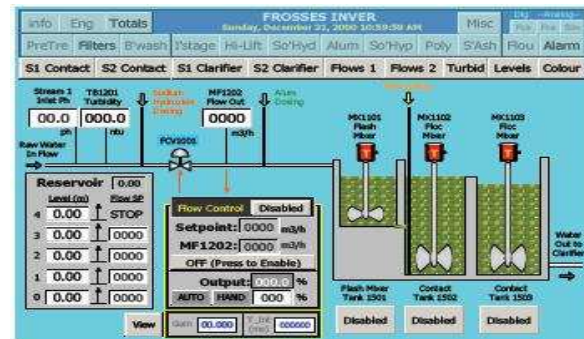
info Eng Totals
FROSSES INVER
Sunday, December 22, 2000 10:59:58 AM
Misc
PreTre Filters B'wash T'stage Hi-Lift So'Hyd Alum So'Hyp Poly S'Ash Flou Alarm
S1 Contact S2 Contact S1 Clarifier S2 Clarifier Flows 1 Flows 2 Turbid Levels Colour

Stream 1 Inlet Ph
00.0
ph
TB1201 Turbidity
000.0
ntu
Sodium Hydroxide Dosing
MF1202 Flow Out
0000
m3/h
Alum Dosing
Raw Water In Flow
FCV2001

MX1101 Flash Mixer
MX1102 Floc Mixer
MX1103 Floc Mixer

Reservoir 0.00
Level (m) Flow SP
4 0.00 STOP
3 0.00 0000
2 0.00 0000
1 0.00 0000
0 0.00 0000

Flow Control Disabled
Setpoint: 0000 m3/h
MF1202: 0000 m3/h
OFF (Press to Enable)
Output: 000.0 %
AUTO HAND 000 %
View
Gain 00.000 I_tim (min) 000000

Flash Mixer Tank 1501
Contact Tank 1502
Contact Tank 1503
Water Out to Clarifier
Disabled Disabled Disabled